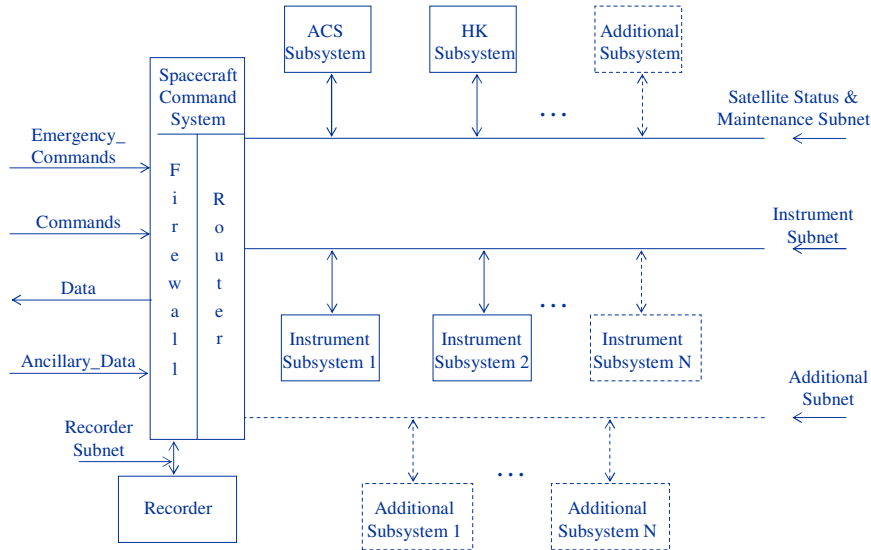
ACS Subsystem

HK Subsystem

Additional Subsystem

Spacecraft Command System

Satellite Status & Maintenance Subnet

Emergency_ Commands

F i r e w a l l

R o u t e r

Commands

Instrument Subnet

Data

Ancillary_Data

Instrument Subsystem 1

Instrument Subsystem 2

Instrument Subsystem N

Additional Subnet

Recorder Subnet

Recorder

Additional Subsystem 1

Additional Subsystem N

...

...

...